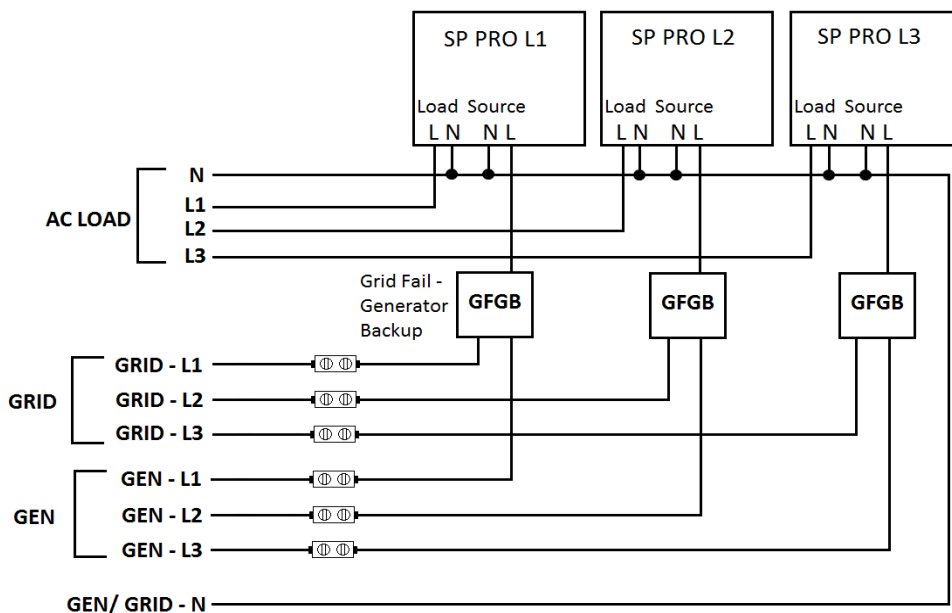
SP PRO L1
Load Source
L N N L

SP PRO L2
Load Source
L N N L

SP PRO L3
Load Source
L N N L

AC LOAD
N
L1
L2
L3

Grid Fail - Generator Backup

GFGB
GFGB
GFGB

GRID
GRID - L1
GRID - L2
GRID - L3

GEN
GEN - L1
GEN - L2
GEN - L3

GEN/ GRID - N